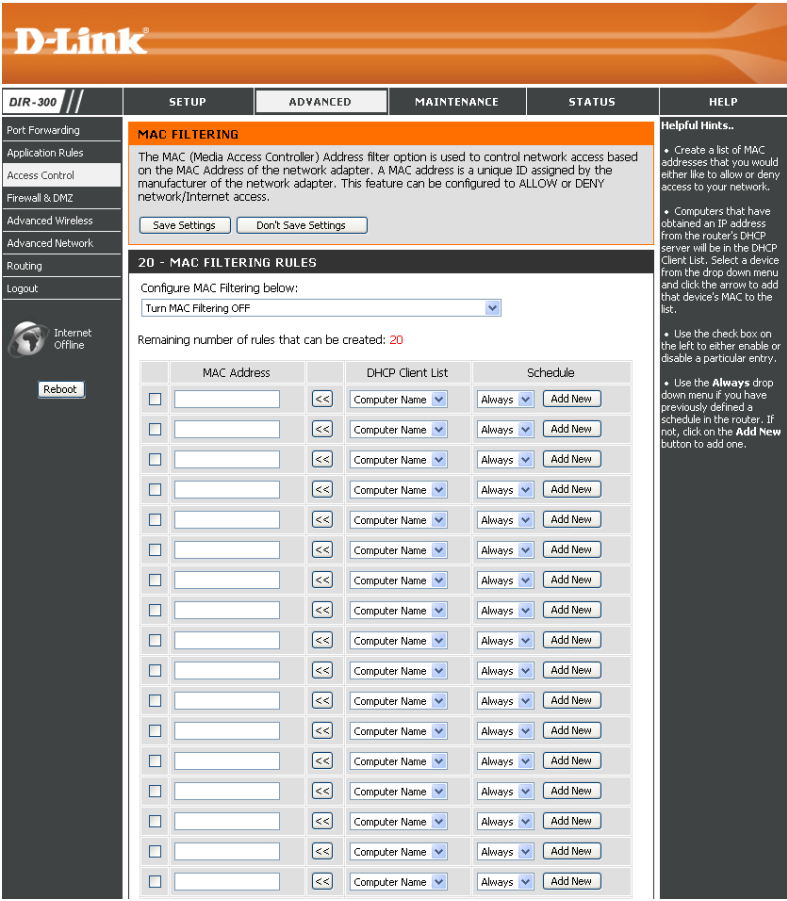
D-Link

DIR-300

SETUP | ADVANCED | MAINTENANCE | STATUS | HELP

Port Forwarding
Application Rules
Access Control
Firewall & DMZ
Advanced Wireless
Advanced Network
Routing
Logout

Internet Offline

Reboot

MAC FILTERING

The MAC (Media Access Controller) Address filter option is used to control network access based on the MAC Address of the network adapter. A MAC address is a unique ID assigned by the manufacturer of the network adapter. This feature can be configured to ALLOW or DENY network/Internet access.

Save Settings | Don't Save Settings

20 - MAC FILTERING RULES

Configure MAC Filtering below:

Turn MAC Filtering OFF

Remaining number of rules that can be created: 20

| | MAC Address | | DHCP Client List | Schedule |
|---|---|---|---|---|
| ☐ | | << | Computer Name | Always Add New |
| ☐ | | << | Computer Name | Always Add New |
| ☐ | | << | Computer Name | Always Add New |
| ☐ | | << | Computer Name | Always Add New |
| ☐ | | << | Computer Name | Always Add New |
| ☐ | | << | Computer Name | Always Add New |
| ☐ | | << | Computer Name | Always Add New |
| ☐ | | << | Computer Name | Always Add New |
| ☐ | | << | Computer Name | Always Add New |
| ☐ | | << | Computer Name | Always Add New |
| ☐ | | << | Computer Name | Always Add New |
| ☐ | | << | Computer Name | Always Add New |
| ☐ | | << | Computer Name | Always Add New |
| ☐ | | << | Computer Name | Always Add New |
| ☐ | | << | Computer Name | Always Add New |
| ☐ | | << | Computer Name | Always Add New |
| ☐ | | << | Computer Name | Always Add New |

Helpful Hints..

• Create a list of MAC addresses that you would either like to allow or deny access to your network.

• Computers that have obtained an IP address from the router's DHCP server will be in the DHCP Client List. Select a device from the drop down menu and click the arrow to add that device's MAC to the list.

• Use the check box on the left to either enable or disable a particular entry.

• Use the Always drop down menu if you have previously defined a schedule in the router. If not, click on the Add New button to add one.